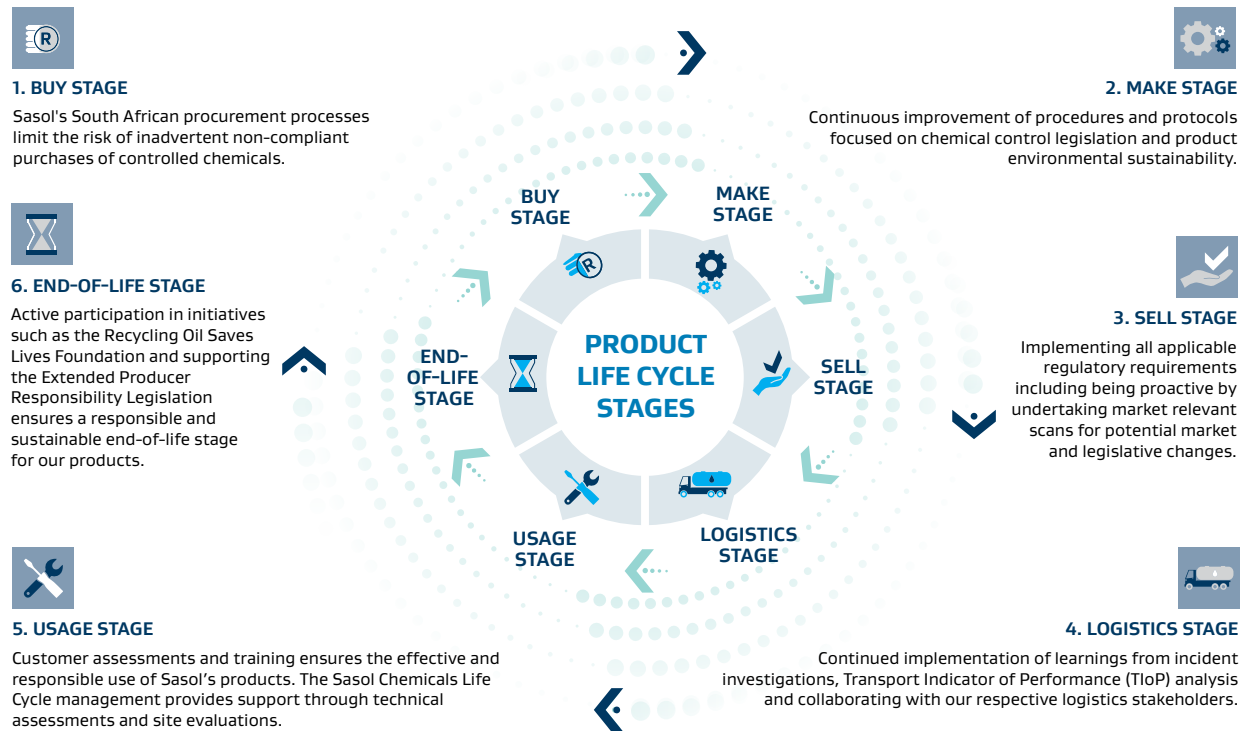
1. BUY STAGE

Sasol's South African procurement processes limit the risk of inadvertent non-compliant purchases of controlled chemicals.

2. MAKE STAGE

Continuous improvement of procedures and protocols focused on chemical control legislation and product environmental sustainability.

BUY STAGE

MAKE STAGE

6. END-OF-LIFE STAGE

Active participation in initiatives such as the Recycling Oil Saves Lives Foundation and supporting the Extended Producer Responsibility Legislation ensures a responsible and sustainable end-of-life stage for our products.

3. SELL STAGE

Implementing all applicable regulatory requirements including being proactive by undertaking market relevant scans for potential market and legislative changes.

END-OF-LIFE STAGE

PRODUCT LIFE CYCLE STAGES

SELL STAGE

USAGE STAGE

LOGISTICS STAGE

5. USAGE STAGE

Customer assessments and training ensures the effective and responsible use of Sasol's products. The Sasol Chemicals Life Cycle management provides support through technical assessments and site evaluations.

4. LOGISTICS STAGE

Continued implementation of learnings from incident investigations, Transport Indicator of Performance (TIoP) analysis and collaborating with our respective logistics stakeholders.